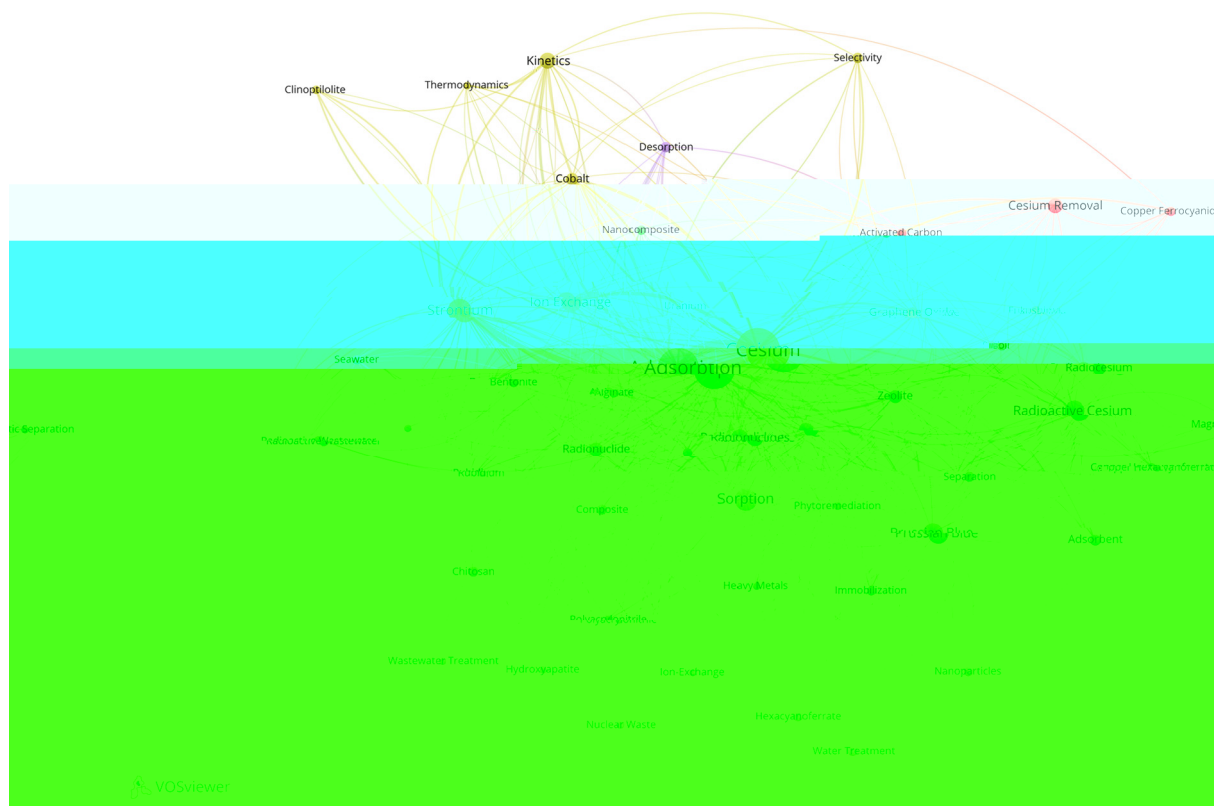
Kinetics
Selectivity
Clinoptilolite
Thermodynamics
Desorption
Cobalt
Cesium Removal
Copper Ferrocyanic
Nanocomposite
Activated Carbon
Strontium
Ion Exchange
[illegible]
Graphene Oxide
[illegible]
Cesium
Seawater
Adsorption
Bentonite
Alginate
Radiocesium
Zeolite
Radioactive Cesium
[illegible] Separation
Radioactive Wastewater
Radionuclides
Magn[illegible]
Radionuclide
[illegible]
Separation
Copper Hexacyanoferrate
Sorption
Phytoremediation
Composite
Prussian Blue
Adsorbent
Chitosan
Heavy Metals
Immobilization
Polyacrylonitrile
Wastewater Treatment
Hydroxyapatite
Ion-Exchange
Nanoparticles
Hexacyanoferrate
Nuclear Waste
Water Treatment
VOSviewer